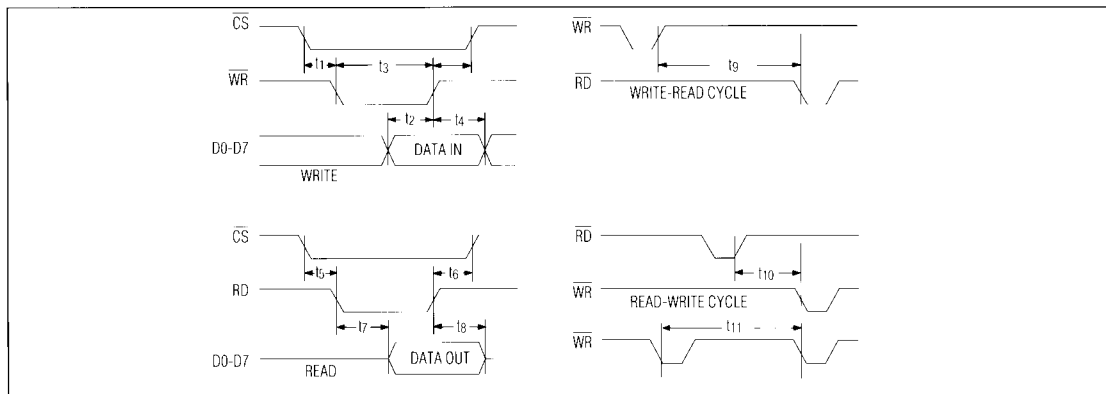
$\overline{CS}$
t1
t3
$\overline{WR}$
t2
t4
D0-D7
DATA IN
WRITE

$\overline{WR}$
t9
$\overline{RD}$
WRITE-READ CYCLE

$\overline{CS}$
t5
t6
RD
t7
t8
D0-D7
DATA OUT
READ

$\overline{RD}$
t10
$\overline{WR}$
READ-WRITE CYCLE
t11
$\overline{WR}$